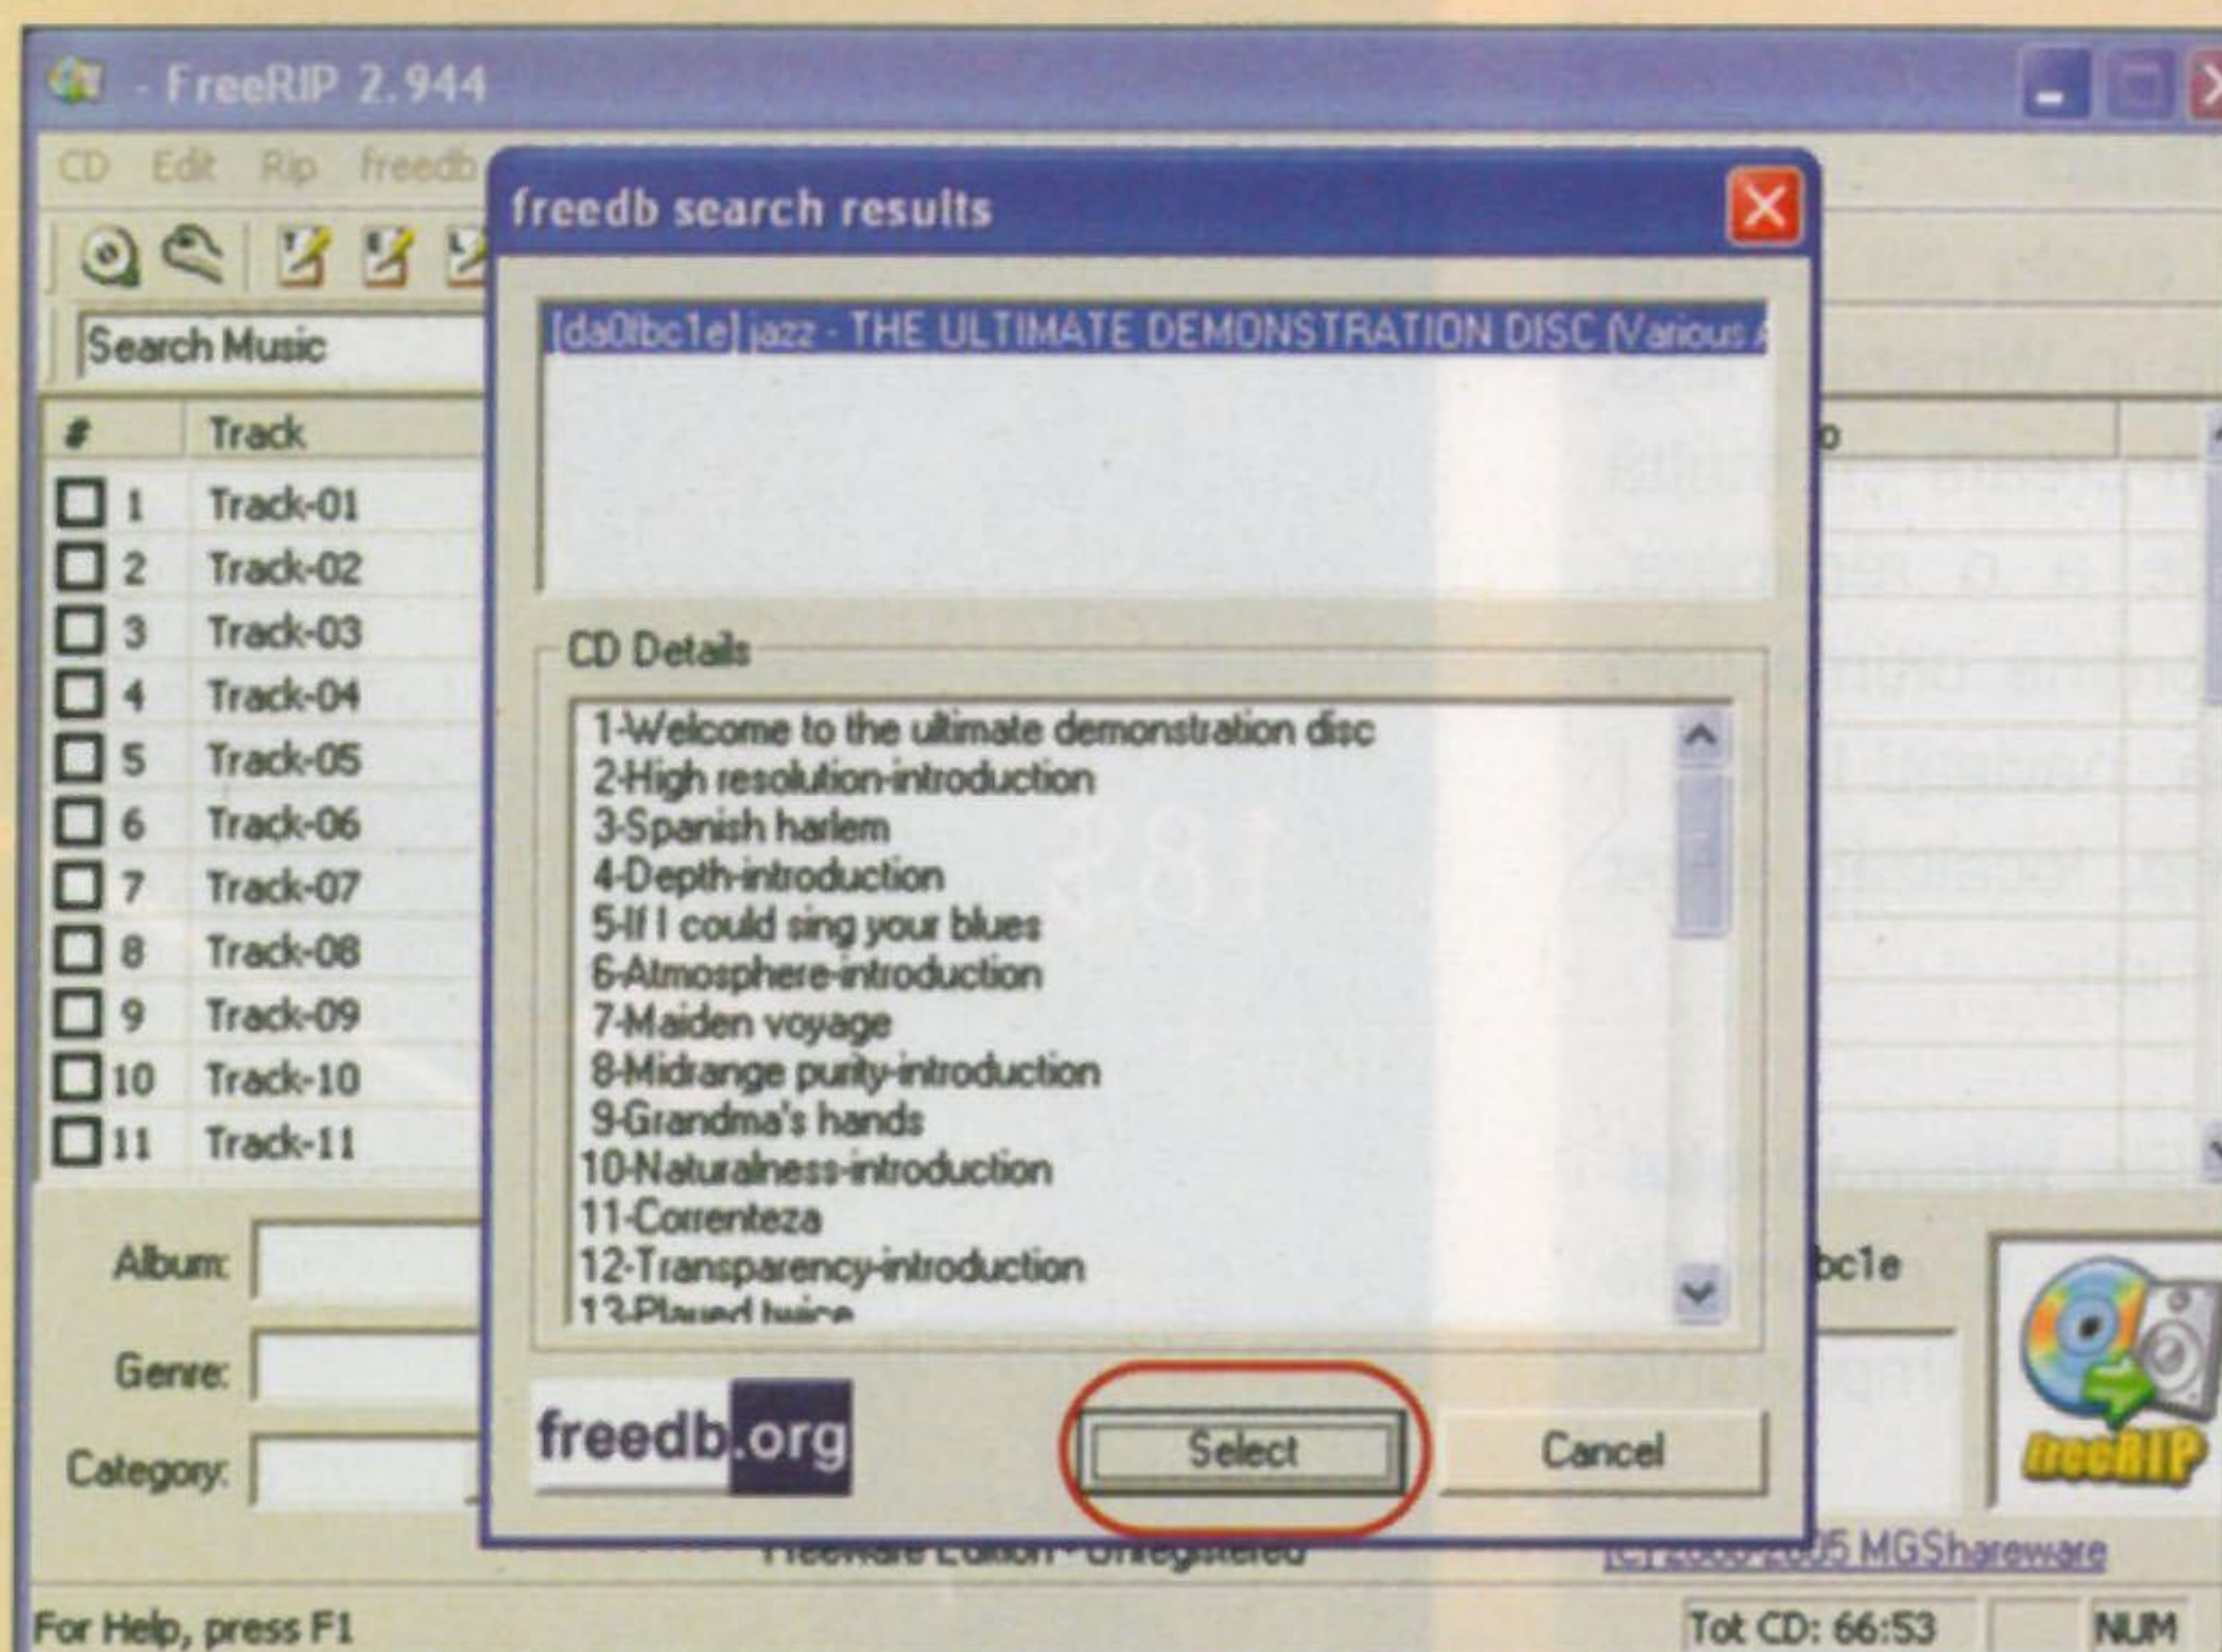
- FreeRIP 2.944

CD Edit Rip freedb

Search Music

| # | Track |
|---|---|
| 1 | Track-01 |
| 2 | Track-02 |
| 3 | Track-03 |
| 4 | Track-04 |
| 5 | Track-05 |
| 6 | Track-06 |
| 7 | Track-07 |
| 8 | Track-08 |
| 9 | Track-09 |
| 10 | Track-10 |
| 11 | Track-11 |

Album:

Genre:

Category:

freedb search results

[da0tbc1e] jazz - THE ULTIMATE DEMONSTRATION DISC (Various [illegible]

CD Details

1-Welcome to the ultimate demonstration disc
2-High resolution-introduction
3-Spanish harlem
4-Depth-introduction
5-If I could sing your blues
6-Atmosphere-introduction
7-Maiden voyage
8-Midrange purity-introduction
9-Grandma's hands
10-Naturalness-introduction
11-Correnteza
12-Transparency-introduction
13-Played twice

freedb.org

Select

Cancel

bc1e

freeRIP

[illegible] Edition - Unregistered

(c) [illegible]-2005 MGShareware

For Help, press F1

Tot CD: 66:53

NUM